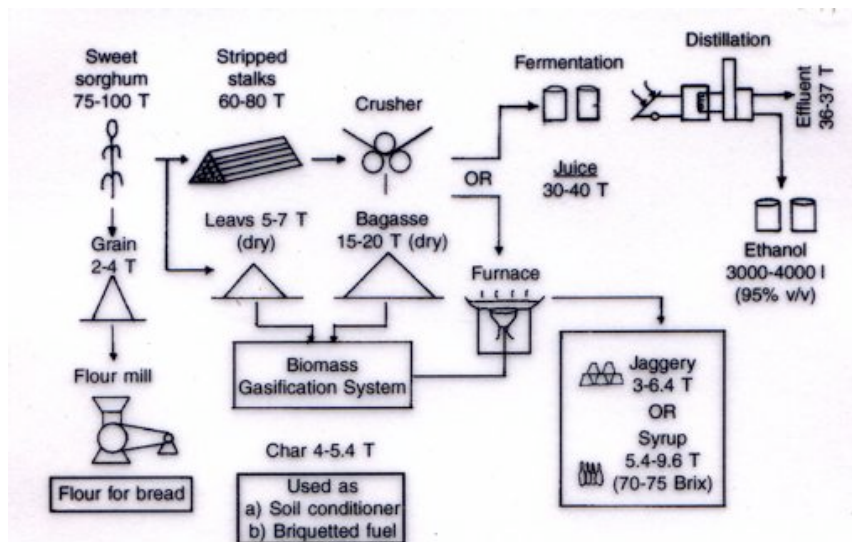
Sweet sorghum 75-100 T

Stripped stalks 60-80 T

Crusher

Fermentation

Distillation

Effluent 36-37 T

Juice 30-40 T

OR

Leavs 5-7 T (dry)

Bagasse 15-20 T (dry)

Grain 2-4 T

Furnace

Ethanol 3000-4000 l (95% v/v)

Biomass Gasification System

Flour mill

Jaggery 3-6.4 T
OR
Syrup 5.4-9.6 T (70-75 Brix)

Char 4-5.4 T

Flour for bread

Used as
a) Soil conditioner
b) Briquetted fuel